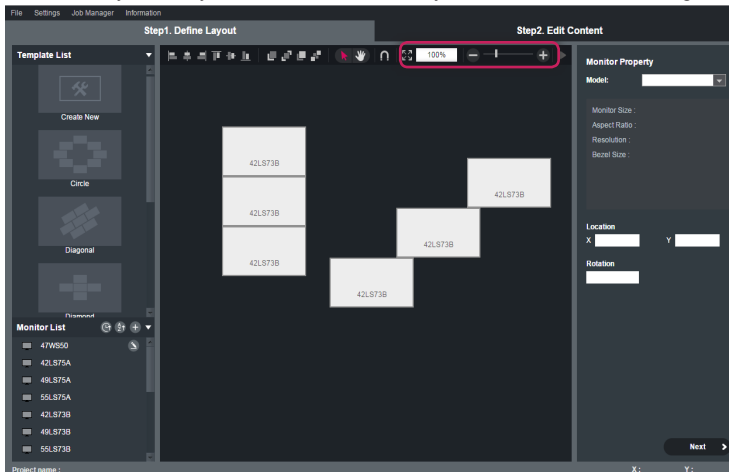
File Settings Job Manager Information

Step1. Define Layout

Step2. Edit Content

Template List

Create New

Circle

Diagonal

Diamond

Monitor List

47WS50

42LS75A

49LS75A

55LS75A

42LS73B

49LS73B

55LS73B

100%

42LS73B

42LS73B

42LS73B

42LS73B

42LS73B

42LS73B

42LS73B

Monitor Property

Model:

Monitor Size :

Aspect Ratio :

Resolution :

Bezel Size :

Location

X

Y

Rotation

Next

Project name :

X :

Y :